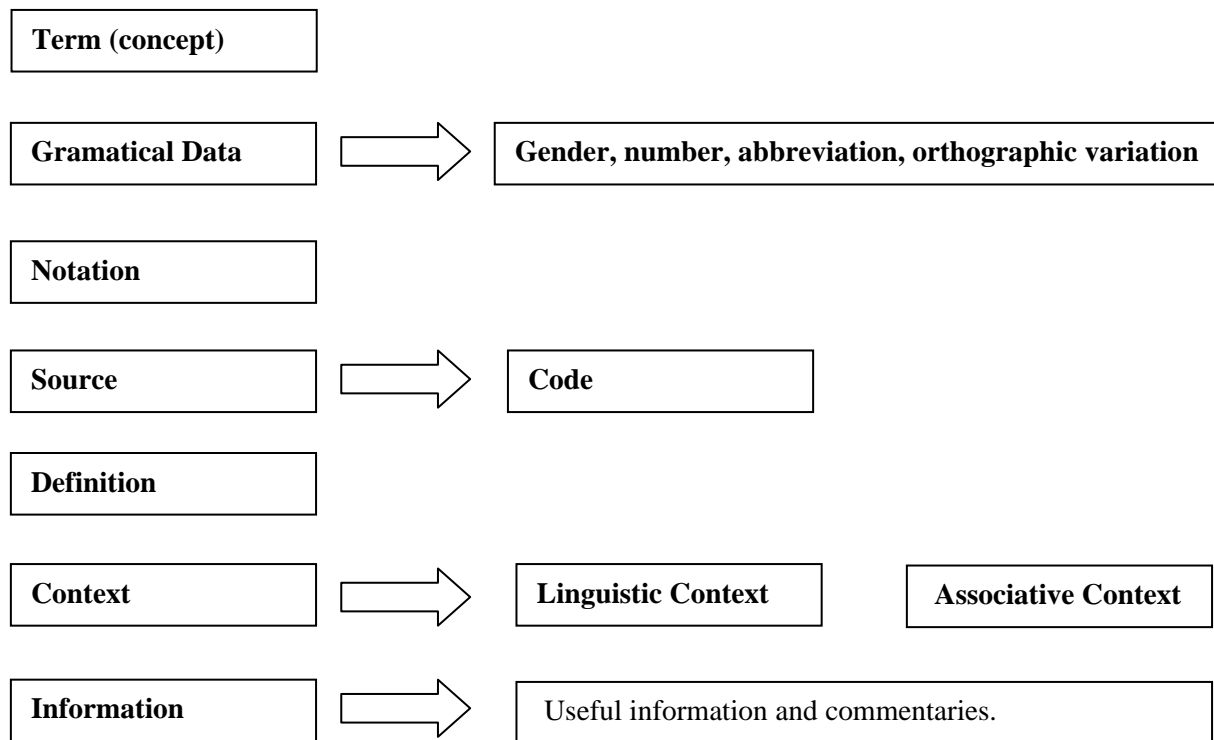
Term (concept)

Gramatical Data

Gender, number, abbreviation, orthographic variation

Notation

Source

Code

Definition

Context

Linguistic Context

Associative Context

Information

Useful information and commentaries.